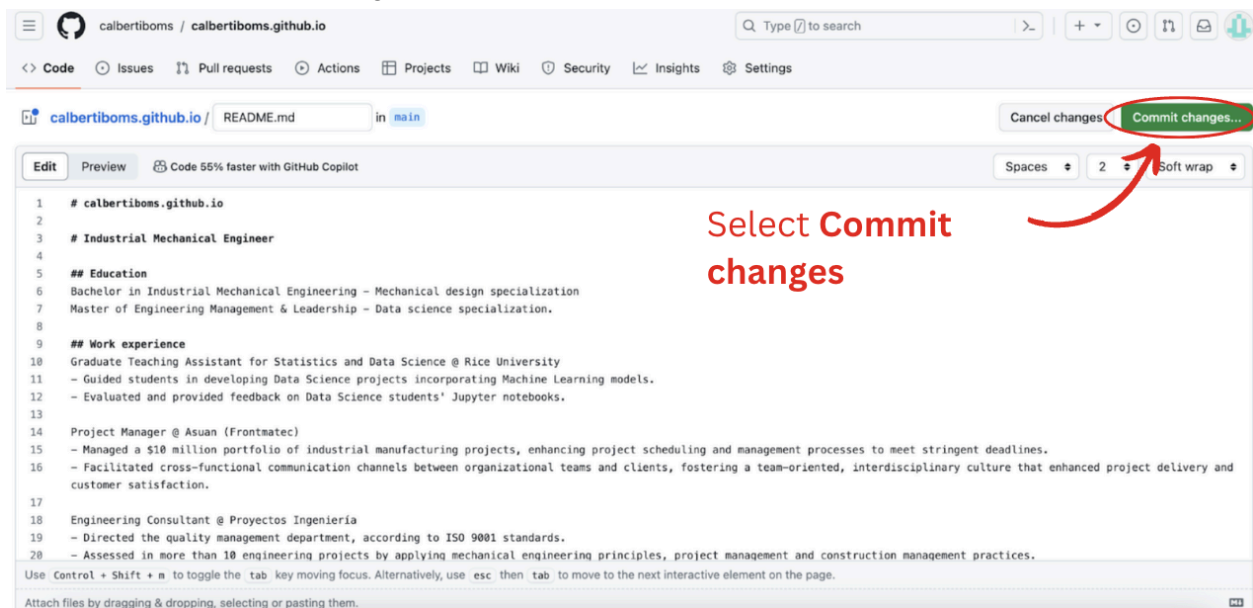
calbertiboms / calbertiboms.github.io

Type / to search

<> Code Issues Pull requests Actions Projects Wiki Security Insights Settings

calbertiboms.github.io / README.md in main

Cancel changes Commit changes...

Edit Preview Code 55% faster with GitHub Copilot

Spaces 2 Soft wrap

1 # calbertiboms.github.io
2
3 # Industrial Mechanical Engineer
4
5 ## Education
6 Bachelor in Industrial Mechanical Engineering – Mechanical design specialization
7 Master of Engineering Management & Leadership – Data science specialization.
8
9 ## Work experience
10 Graduate Teaching Assistant for Statistics and Data Science @ Rice University
11 – Guided students in developing Data Science projects incorporating Machine Learning models.
12 – Evaluated and provided feedback on Data Science students' Jupyter notebooks.
13
14 Project Manager @ Asuan (Frontmatec)
15 – Managed a $10 million portfolio of industrial manufacturing projects, enhancing project scheduling and management processes to meet stringent deadlines.
16 – Facilitated cross-functional communication channels between organizational teams and clients, fostering a team-oriented, interdisciplinary culture that enhanced project delivery and customer satisfaction.
17
18 Engineering Consultant @ Proyectos Ingeniería
19 – Directed the quality management department, according to ISO 9001 standards.
20 – Assessed in more than 10 engineering projects by applying mechanical engineering principles, project management and construction management practices.

Select **Commit changes**

Use Control + Shift + m to toggle the tab key moving focus. Alternatively, use esc then tab to move to the next interactive element on the page.

Attach files by dragging & dropping, selecting or pasting them.